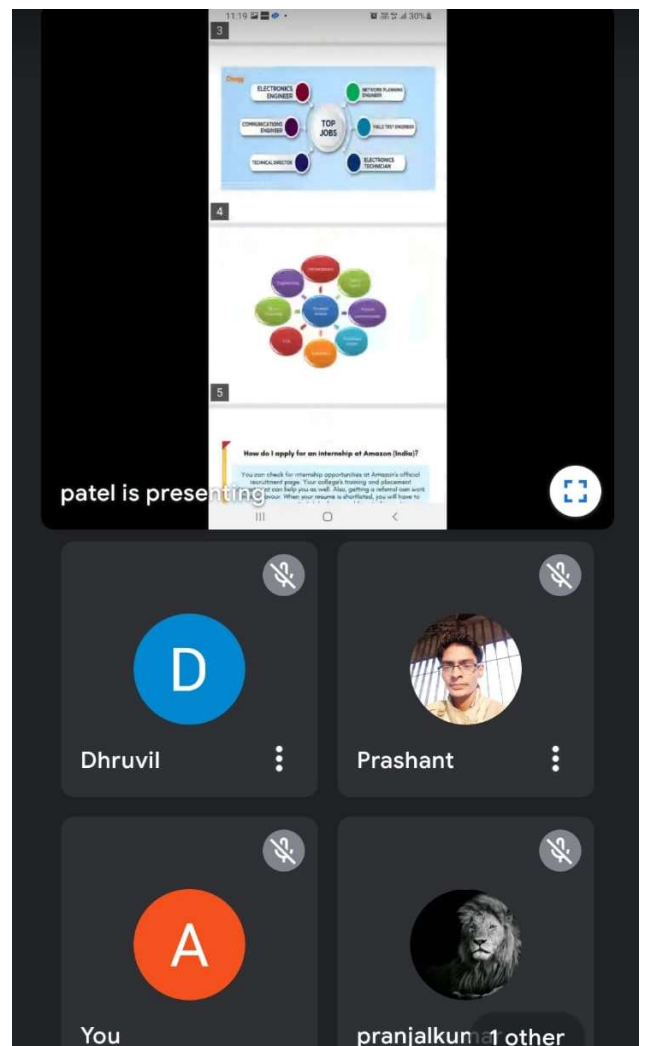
11:19 30%

3

ELECTRONICS ENGINEER

NETWORK PLANNING ENGINEER

COMMUNICATIONS ENGINEER

TOP JOBS

FIELD TEST ENGINEER

TECHNICAL DIRECTOR

ELECTRONICS TECHNICIAN

4

5

How do I apply for an internship at Amazon (India)?

You can check for internship opportunities at Amazon's official recruitment page. Your college's training and placement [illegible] can help you as well. Also, getting a referral can work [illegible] your. When your resume is shortlisted, you will have to

patel is presenting

Dhruvil

Prashant

You

pranjalkum

1 other